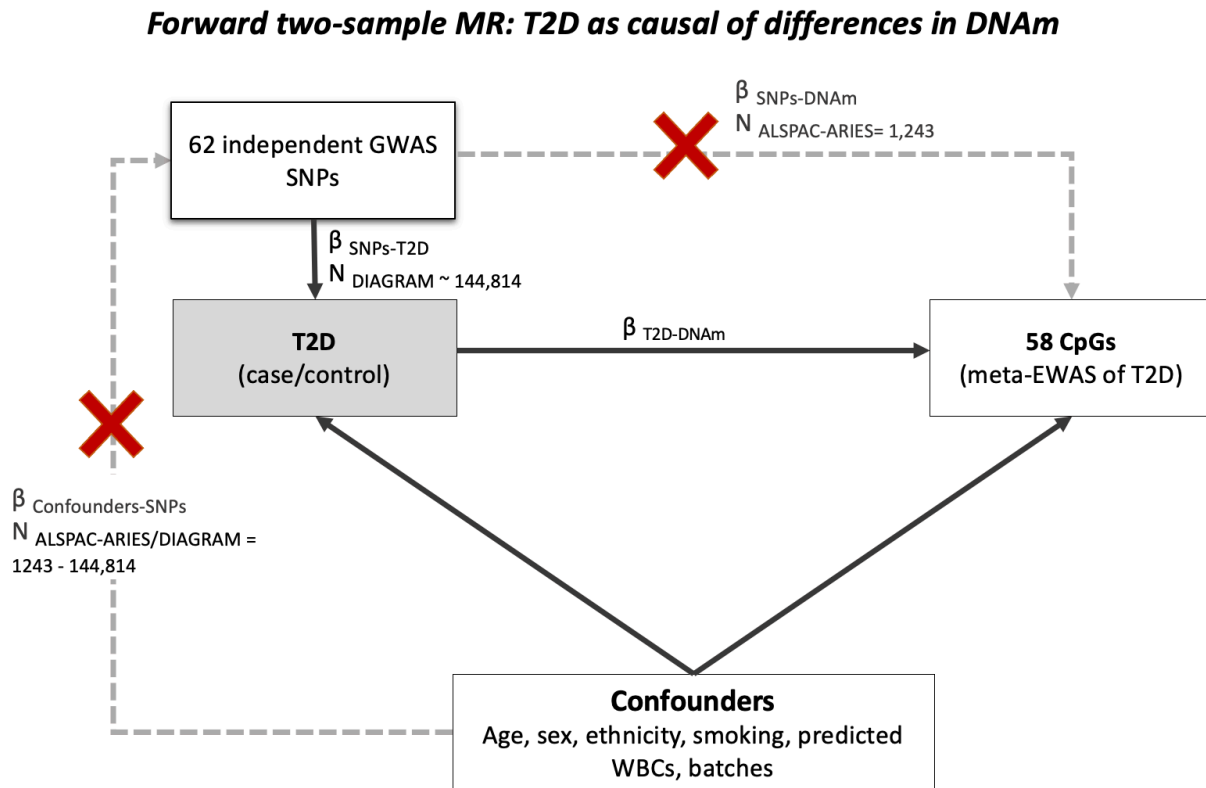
Forward two-sample MR: T2D as causal of differences in DNAm

62 independent GWAS SNPs

$\beta$ SNPs-DNAm
N ALSPAC-ARIES= 1,243

$\beta$ SNPs-T2D
N DIAGRAM ~ 144,814

T2D
(case/control)

$\beta$ T2D-DNAm

58 CpGs
(meta-EWAS of T2D)

$\beta$ Confounders-SNPs
N ALSPAC-ARIES/DIAGRAM = 1243 - 144,814

Confounders
Age, sex, ethnicity, smoking, predicted WBCs, batches